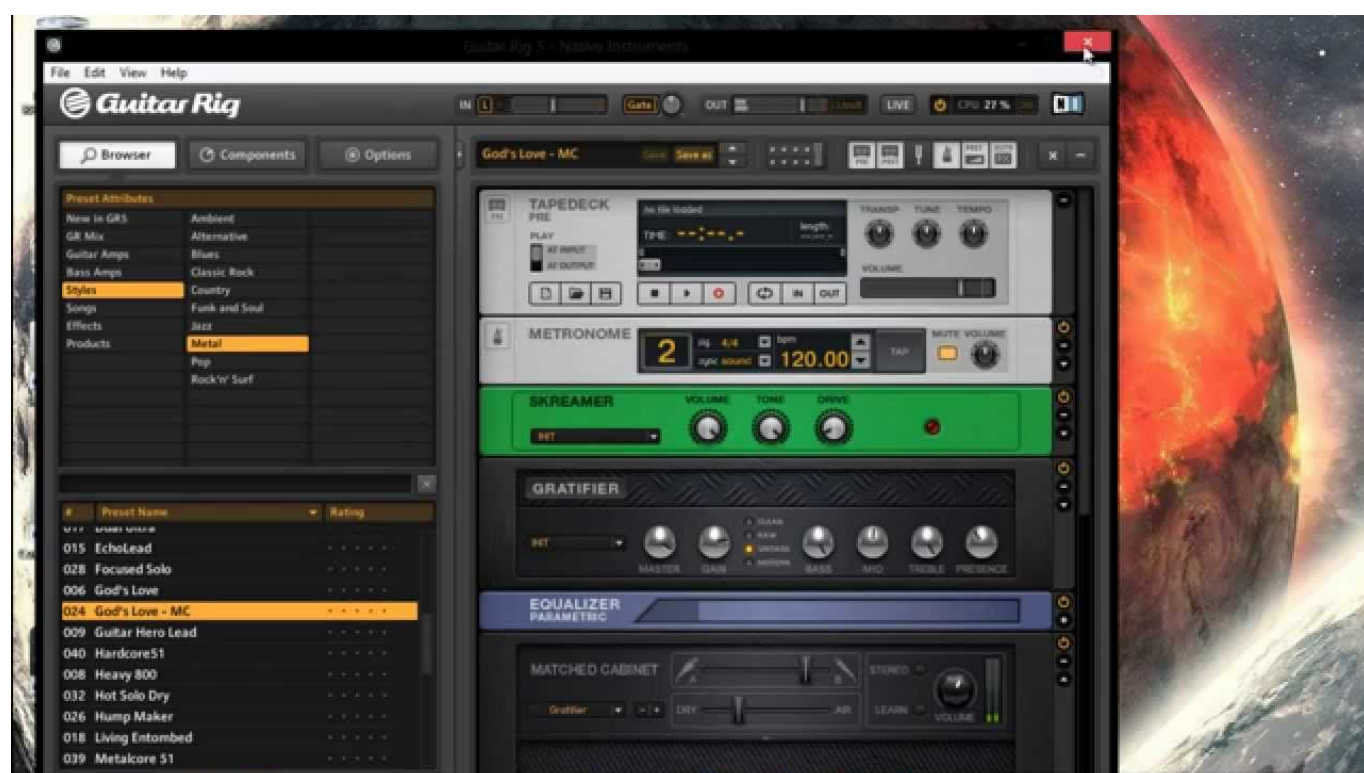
Guitar Rig 5 - Native Instruments

File Edit View Help

Guitar Rig

IN L Gate OUT Limit LIVE CPU 27 %

Browser Components Options

God's Love - MC Save Save as

Preset Attributes

| | | |
|---|---|---|
| New in GR5 | Ambient | |
| GR Mix | Alternative | |
| Guitar Amps | Blues | |
| Bass Amps | Classic Rock | |
| Styles | Country | |
| Songs | Funk and Soul | |
| Effects | Jazz | |
| Products | Metal | |
| | Pop | |
| | Rock'n' Surf | |

| # | Preset Name | Rating |
|---|---|---|
| 017 | Dual Ultra | |
| 015 | EchoLead | |
| 028 | Focused Solo | |
| 006 | God's Love | |
| 024 | God's Love - MC | |
| 009 | Guitar Hero Lead | |
| 040 | Hardcore51 | |
| 008 | Heavy 800 | |
| 032 | Hot Solo Dry | |
| 026 | Hump Maker | |
| 018 | Living Entombed | |
| 039 | Metalcore 51 | |

TAPEDECK PRE
no file loaded
PLAY AT INPUT AT OUTPUT
TIME --:--.-
length
TRANSP TUNE TEMPO
VOLUME
IN OUT

METRONOME
2 sig 4/4 sync sound bpm 120.00 TAP
MUTE VOLUME

SKREAMER
INT
VOLUME TONE DRIVE

GRATIFIER
INT
CLEAN RAW VINTAGE MODERN
MASTER GAIN BASS MID TREBLE PRESENCE

EQUALIZER PARAMETRIC

MATCHED CABINET
A B
STEREO
Gratifier
DRY AIR
LEARN VOLUME